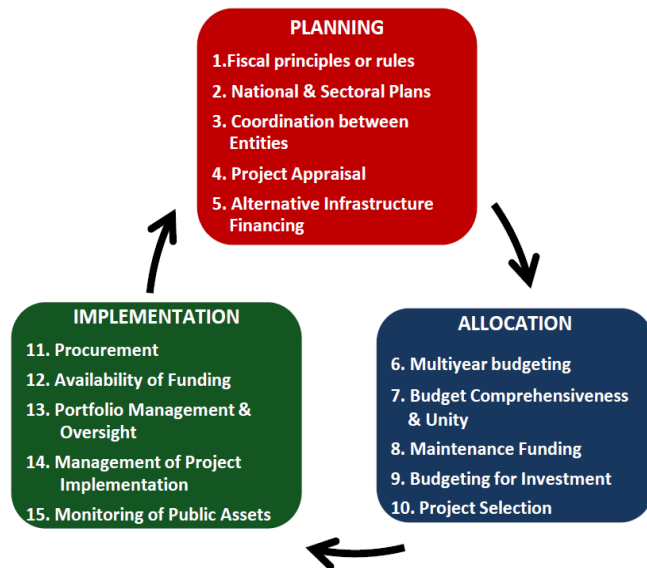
PLANNING
1.Fiscal principles or rules
2. National & Sectoral Plans
3. Coordination between Entities
4. Project Appraisal
5. Alternative Infrastructure Financing

ALLOCATION
6. Multiyear budgeting
7. Budget Comprehensiveness & Unity
8. Maintenance Funding
9. Budgeting for Investment
10. Project Selection

IMPLEMENTATION
11. Procurement
12. Availability of Funding
13. Portfolio Management & Oversight
14. Management of Project Implementation
15. Monitoring of Public Assets